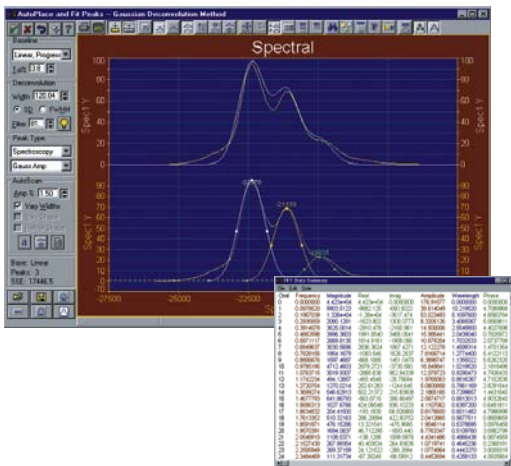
AutoPlace and Fit Peaks -- Gaussian Deconvolution Method

Baseline
Linear, Progressive
Tol%
Deconvolution
Width
SD
FWHM
Filter
Peak Type
Spectroscopy
Gauss Amp
AutoScan
Amp %
Vary Widths
Base: Linear
Peaks: 3
SSE: 17446.5

Spectral

Spect Y

-27500
-25000
-22500
-20000

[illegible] Data Summary
File Edit View

| Ord | Frequency | Magnitude | Real | Imag | Amplitude | Wavelength | Phase |
|---|---|---|---|---|---|---|---|
| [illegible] | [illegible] | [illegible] | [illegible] | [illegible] | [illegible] | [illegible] | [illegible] |